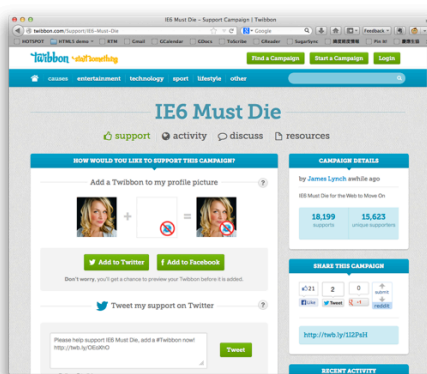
IE6 Must Die – Support Campaign | Twibbon

twibbon.com/Support/IE6-Must-Die

Google

Feedback

HOTSPOT HTML5 demo RTM Gmail GCalendar 02docs ToScribe GReader SugarSync Fix it!

Twibbon start something

Find a Campaign Start a Campaign Login

causes entertainment technology sport lifestyle other

IE6 Must Die

support activity discuss resources

HOW WOULD YOU LIKE TO SUPPORT THIS CAMPAIGN?

Add a Twibbon to my profile picture

+ =

Add to Twitter Add to Facebook

Don't worry, you'll get a chance to preview your Twibbon before it is added.

Tweet my support on Twitter

Please help support IE6 Must Die, add a #Twibbon now! http://twb.ly/IDEd9hD

Tweet

CAMPAIGN DETAILS

by James Lynch awhile ago

IE6 Must Die for the Web to Move On

18,199 supports

15,623 unique supporters

SHARE THIS CAMPAIGN

21 Like

2 Tweet

0 submit

reddit

http://twb.ly/1l2PsH

RECENT ACTIVITY